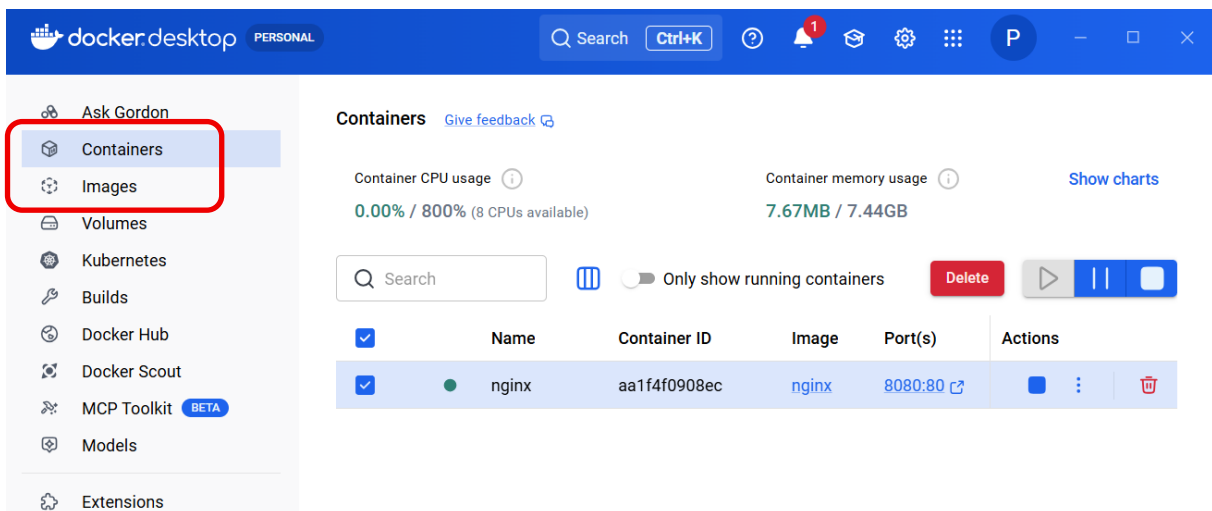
docker desktop PERSONAL

Search Ctrl+K

1

P

Ask Gordon
Containers
Images
Volumes
Kubernetes
Builds
Docker Hub
Docker Scout
MCP Toolkit BETA
Models
Extensions

Containers Give feedback

Container CPU usage
0.00% / 800% (8 CPUs available)

Container memory usage
7.67MB / 7.44GB

Show charts

Search

Only show running containers

Delete

| | | Name | Container ID | Image | Port(s) | Actions |
|---|---|---|---|---|---|---|
| | | nginx | aa1f4f0908ec | nginx | 8080:80 | |